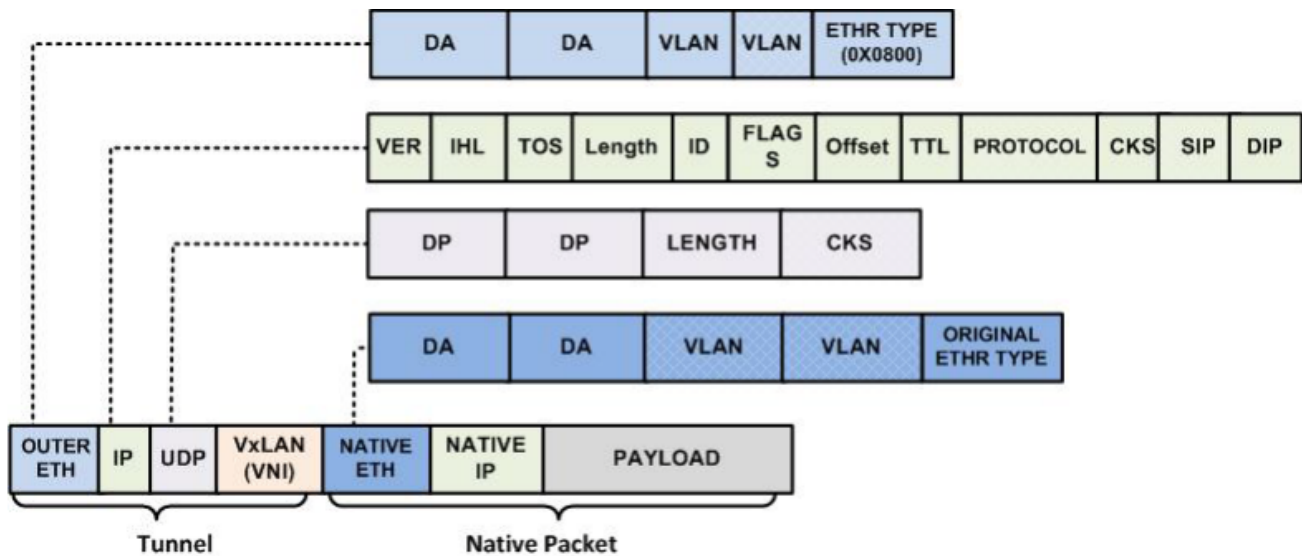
| DA | DA | VLAN | VLAN | ETHR TYPE (0X0800) |
|---|---|---|---|---|

| VER | IHL | TOS | Length | ID | FLAG S | Offset | TTL | PROTOCOL | CKS | SIP | DIP |
|---|---|---|---|---|---|---|---|---|---|---|---|

| DP | DP | LENGTH | CKS |
|---|---|---|---|

| DA | DA | VLAN | VLAN | ORIGINAL ETHR TYPE |
|---|---|---|---|---|

| OUTER ETH | IP | UDP | VxLAN (VNI) | NATIVE ETH | NATIVE IP | PAYLOAD |
|---|---|---|---|---|---|---|

Tunnel

Native Packet